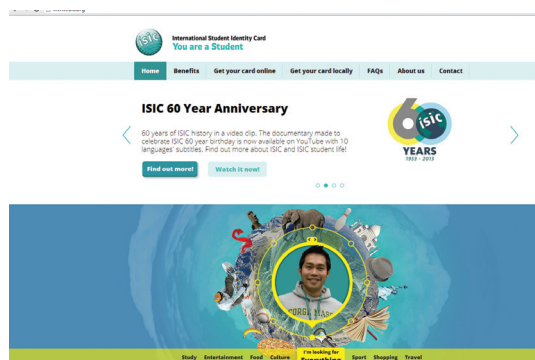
isic
International Student Identity Card
You are a Student

Home
Benefits
Get your card online
Get your card locally
FAQs
About us
Contact

ISIC 60 Year Anniversary

60 years of ISIC history in a video clip. The documentary made to celebrate ISIC 60 year birthday is now available on YouTube with 10 languages' subtitles. Find out more about ISIC and ISIC student life!

Find out more!
Watch it now!

60 isic
YEARS
1953 - 2013

Study
Entertainment
Food
Culture
I'm looking for
Everything
Sport
Shopping
Travel